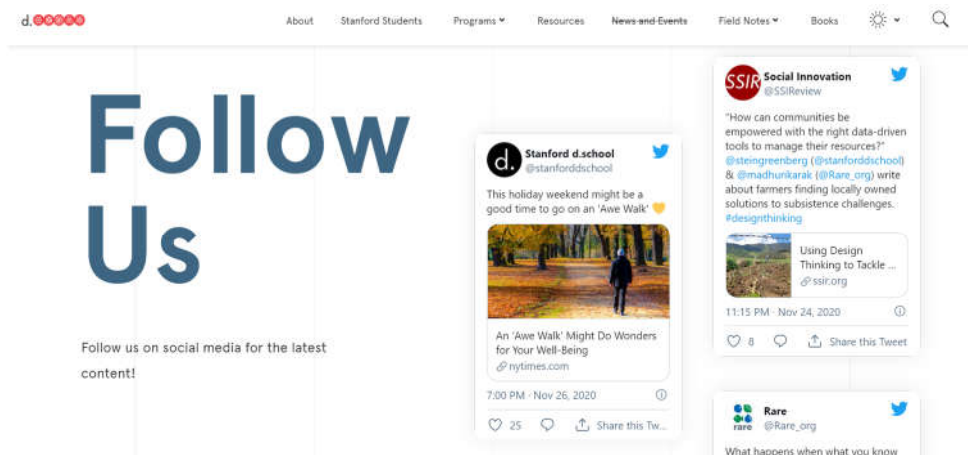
d.

About Stanford Students Programs Resources News and Events Field Notes Books

Follow Us

Follow us on social media for the latest content!

d.
Stanford d.school
@stanforddschool

This holiday weekend might be a good time to go on an 'Awe Walk' 💛

An 'Awe Walk' Might Do Wonders for Your Well-Being
nytimes.com

7:00 PM · Nov 26, 2020

25 Share this Tw...

SSIR
Social Innovation
@SSIReview

"How can communities be empowered with the right data-driven tools to manage their resources?" @steingreenberg (@stanforddschool) & @madhunkarak (@Rare_org) write about farmers finding locally owned solutions to subsistence challenges. #designthinking

Using Design Thinking to Tackle ...
ssir.org

11:15 PM · Nov 24, 2020

8 Share this Tweet

rare
Rare
@Rare_org

What happens when what you know